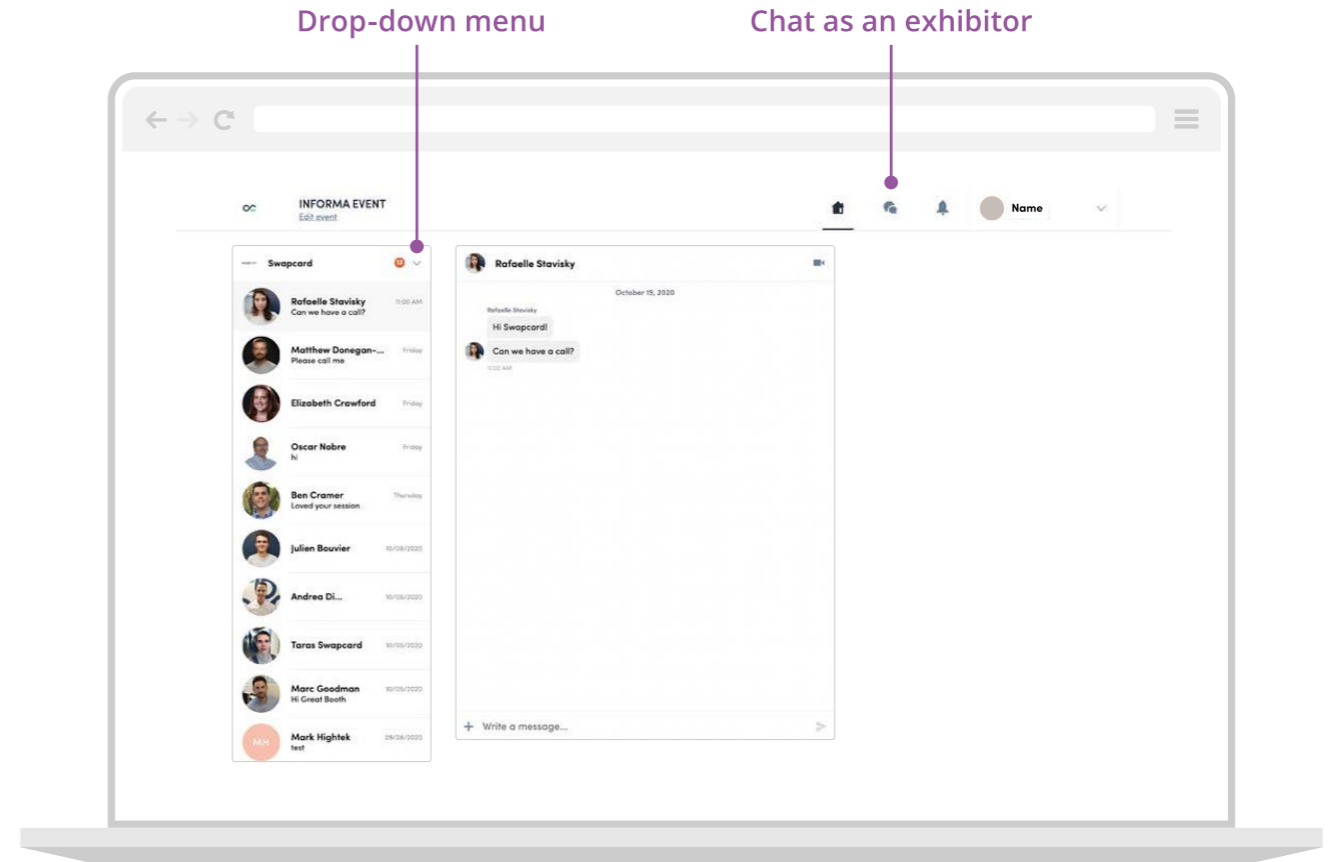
Drop-down menu

Chat as an exhibitor

INFORMA EVENT
Edit event

Name

Swapcard

12

Rafaelle Stavisky 11:00 AM
Can we have a call?

Matthew Donegan-... Friday
Please call me

Elizabeth Crawford Friday

Oscar Nobre Friday
hi

Ben Cramer Thursday
Loved your session

Julien Bouvier 10/08/2020

Andrea Di... 10/08/2020

Taras Swapcard 10/05/2020

Marc Goodman 10/05/2020
Hi Great Booth

MH
Mark Hightek 29/09/2020
test

Rafaelle Stavisky

October 15, 2020

Rafaelle Stavisky
Hi Swapcard!

Can we have a call?
11:00 AM

Write a message...